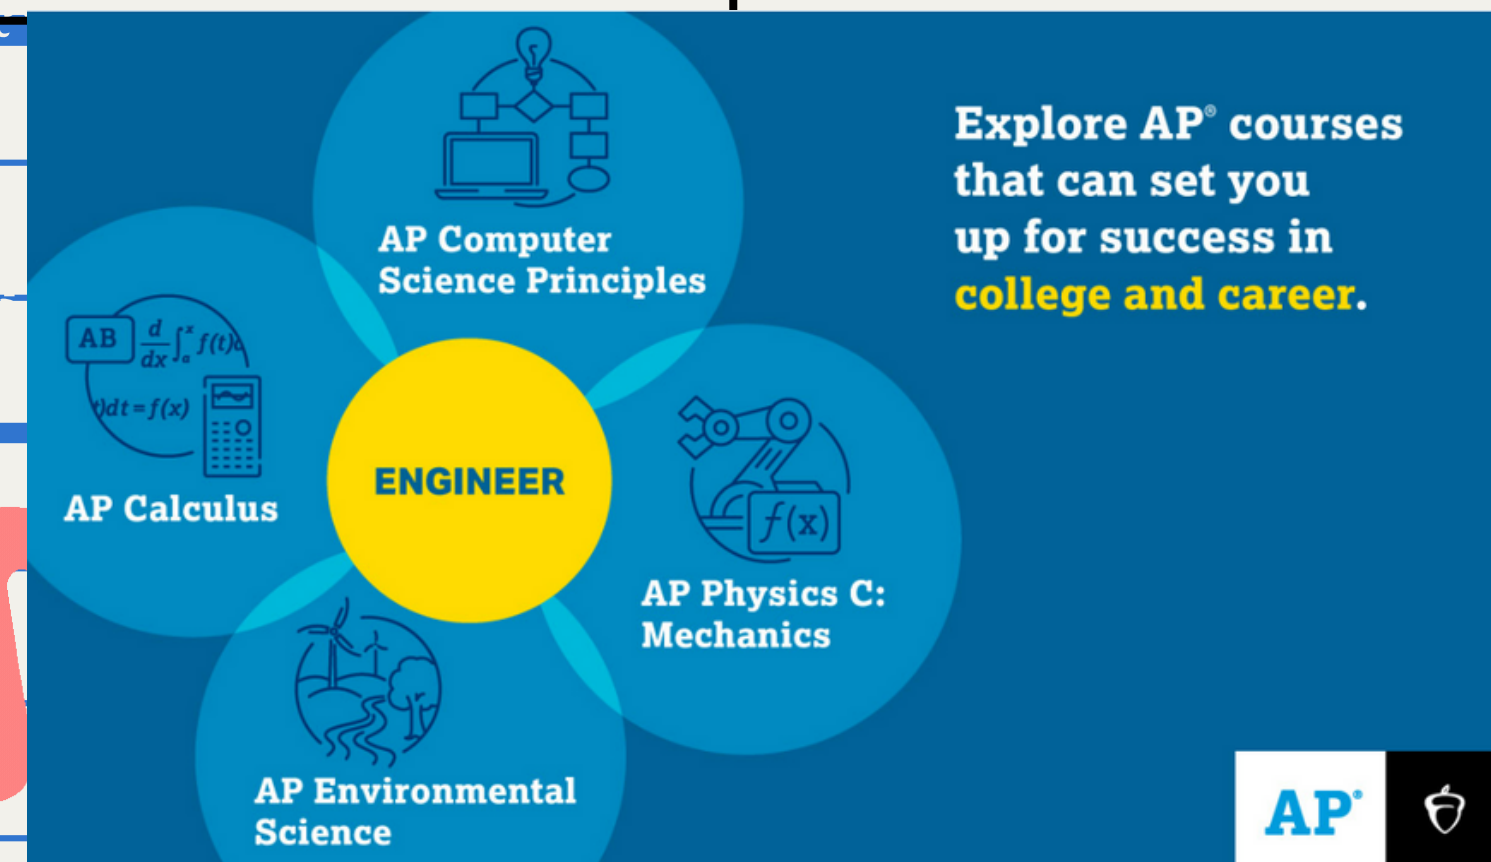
Explore AP® courses that can set you up for success in college and career.

AP Computer Science Principles

AB $\frac{d}{dx}\int_a^x f(t)$ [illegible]
$)dt = f(x)$

AP Calculus

ENGINEER

$f(x)$

AP Physics C: Mechanics

AP Environmental Science

AP®